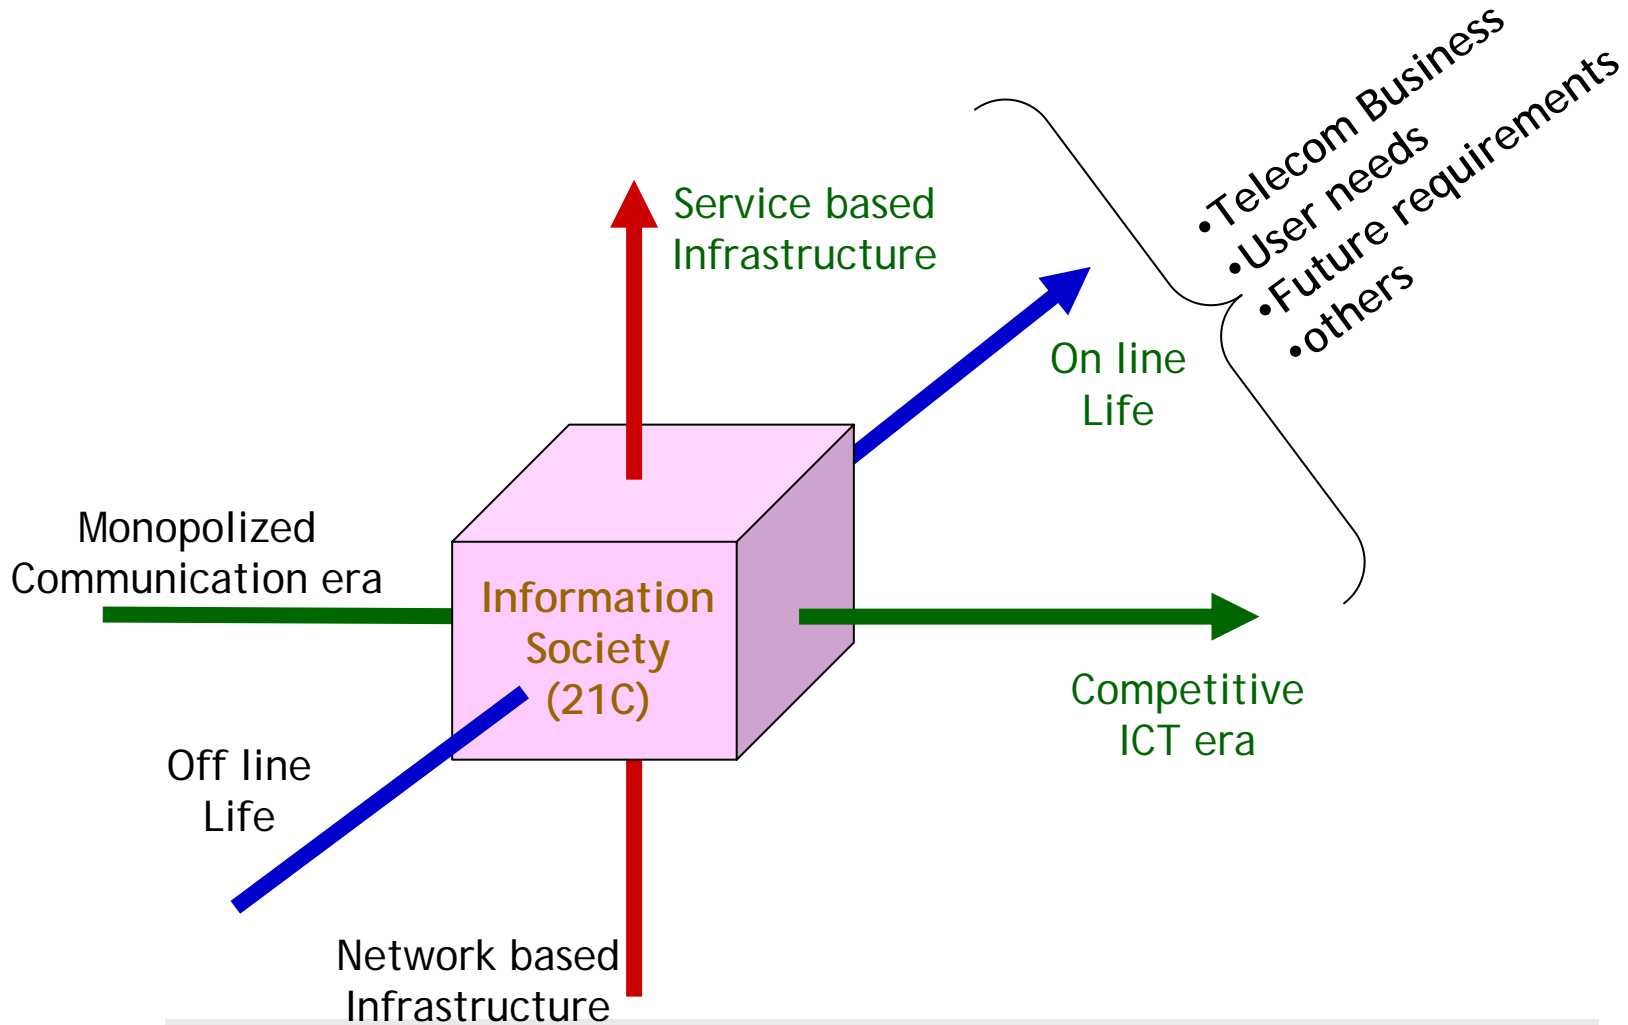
•Telecom Business
•User needs
•Future requirements
•others

Service based
Infrastructure

On line
Life

Monopolized
Communication era

Information
Society
(21C)

Competitive
ICT era

Off line
Life

Network based
Infrastructure